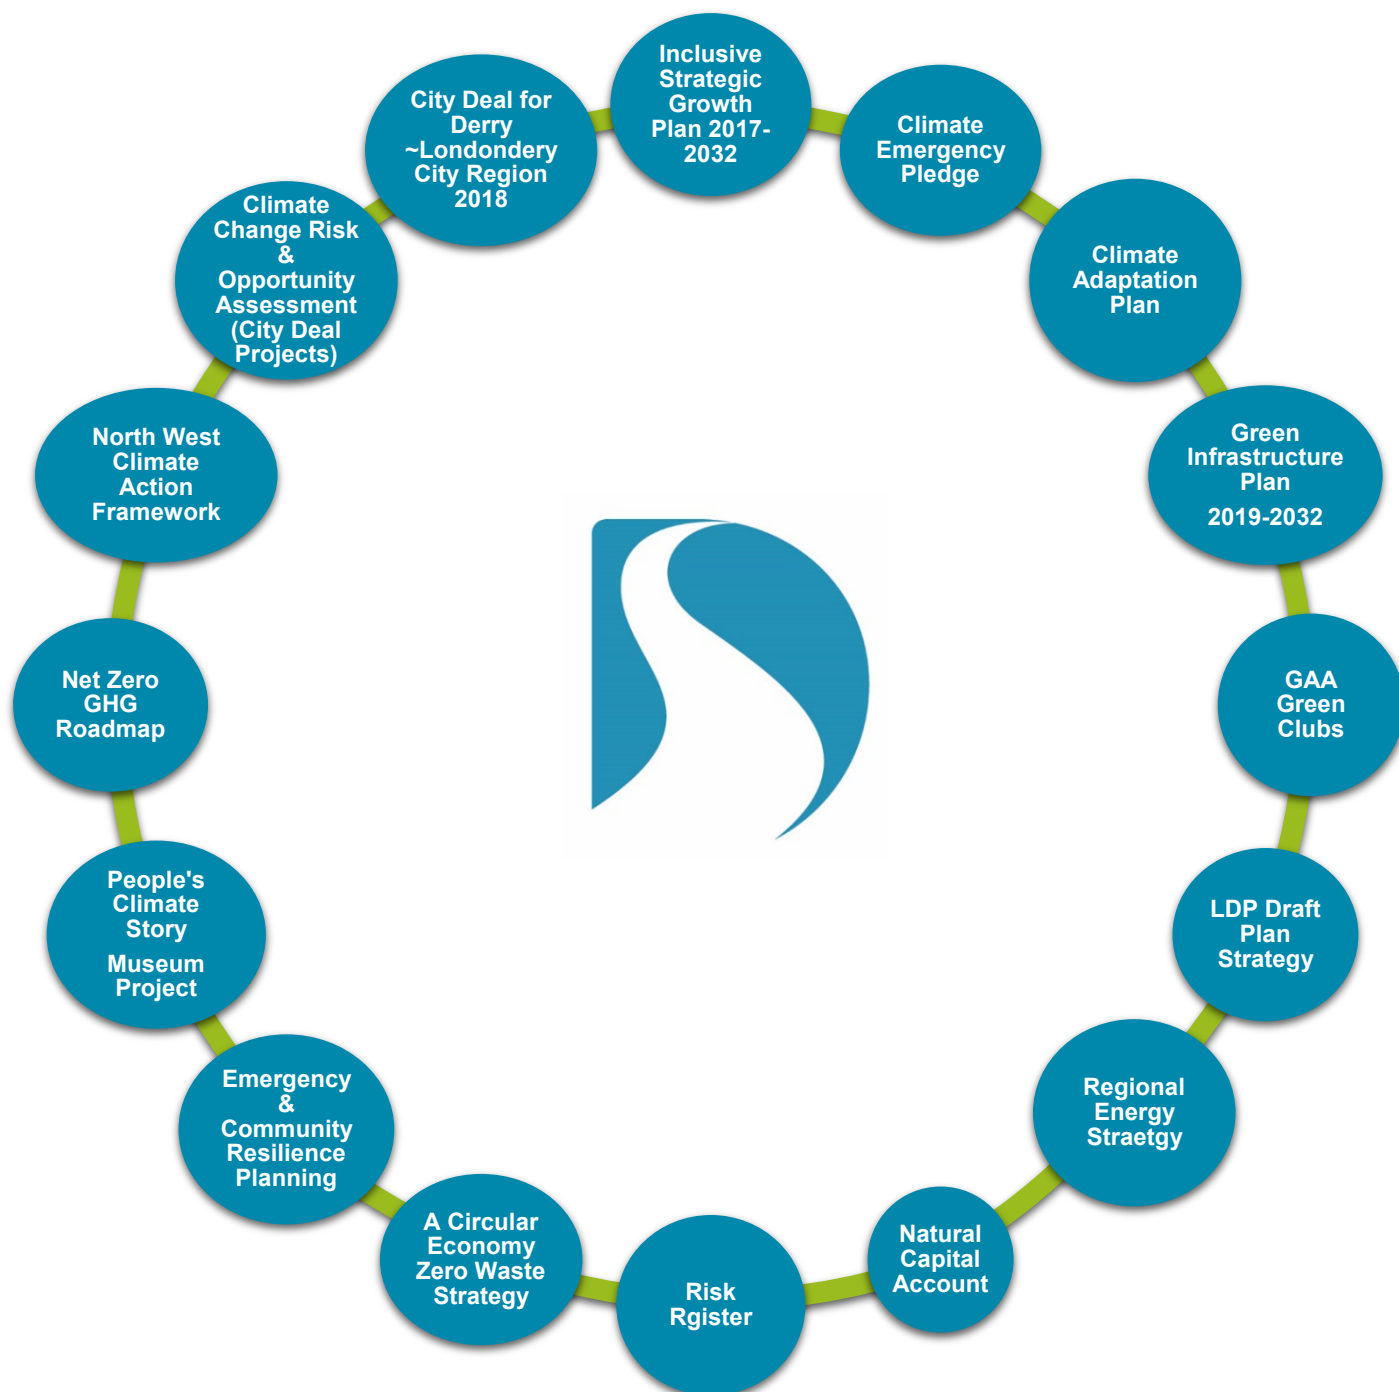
Inclusive Strategic Growth Plan 2017-2032

Climate Emergency Pledge

Climate Adaptation Plan

Green Infrastructure Plan

2019-2032

GAA Green Clubs

LDP Draft Plan Strategy

Regional Energy Straetgy

Natural Capital Account

Risk Rgister

A Circular Economy Zero Waste Strategy

Emergency & Community Resilience Planning

People's Climate Story

Museum Project

Net Zero GHG Roadmap

North West Climate Action Framework

Climate Change Risk & Opportunity Assessment (City Deal Projects)

City Deal for Derry ~Londondery City Region 2018